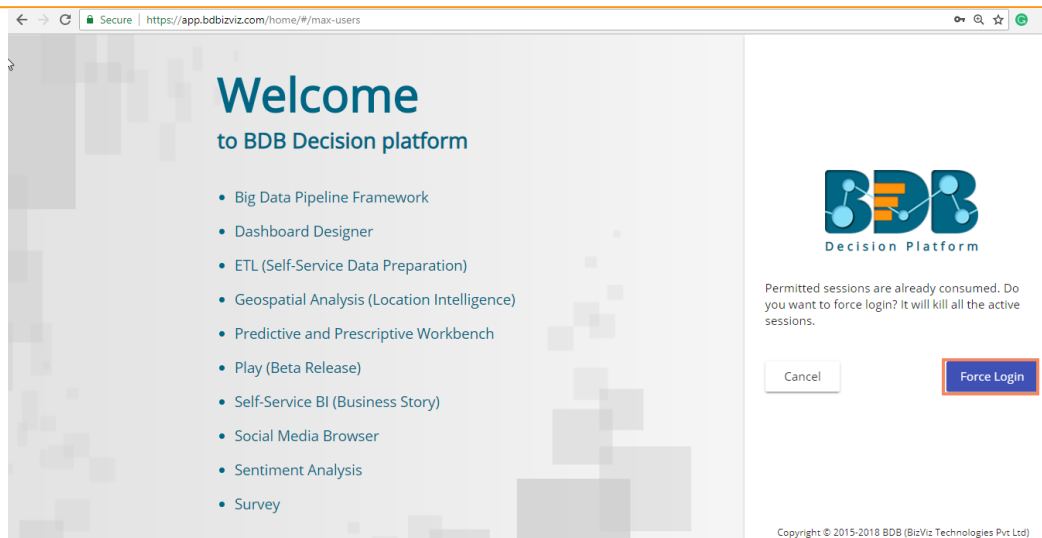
Secure | https://app.bdbizviz.com/home/#/max-users

Welcome
to BDB Decision platform

- Big Data Pipeline Framework
- Dashboard Designer
- ETL (Self-Service Data Preparation)
- Geospatial Analysis (Location Intelligence)
- Predictive and Prescriptive Workbench
- Play (Beta Release)
- Self-Service BI (Business Story)
- Social Media Browser
- Sentiment Analysis
- Survey

BDB
Decision Platform

Permitted sessions are already consumed. Do you want to force login? It will kill all the active sessions.

Cancel

Force Login

Copyright © 2015-2018 BDB (BizViz Technologies Pvt Ltd)